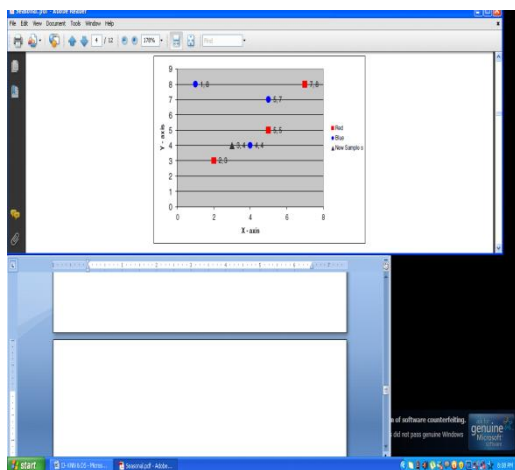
Seasonal.pdf - Adobe Reader

File Edit View Document Tools Window Help

1 / 12

170%

Find

9
8
7
6
5
4
3
2
1
0

0 2 4 6 8

Y - axis

X - axis

1, 8

7, 8

5, 7

5, 5

3, 4

4, 4

2, 3

Red
Blue
New Sample s

of software counterfeiting.
did not pass genuine Windows

genuine
Microsoft

start

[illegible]

Seasonal.pdf - Adobe...